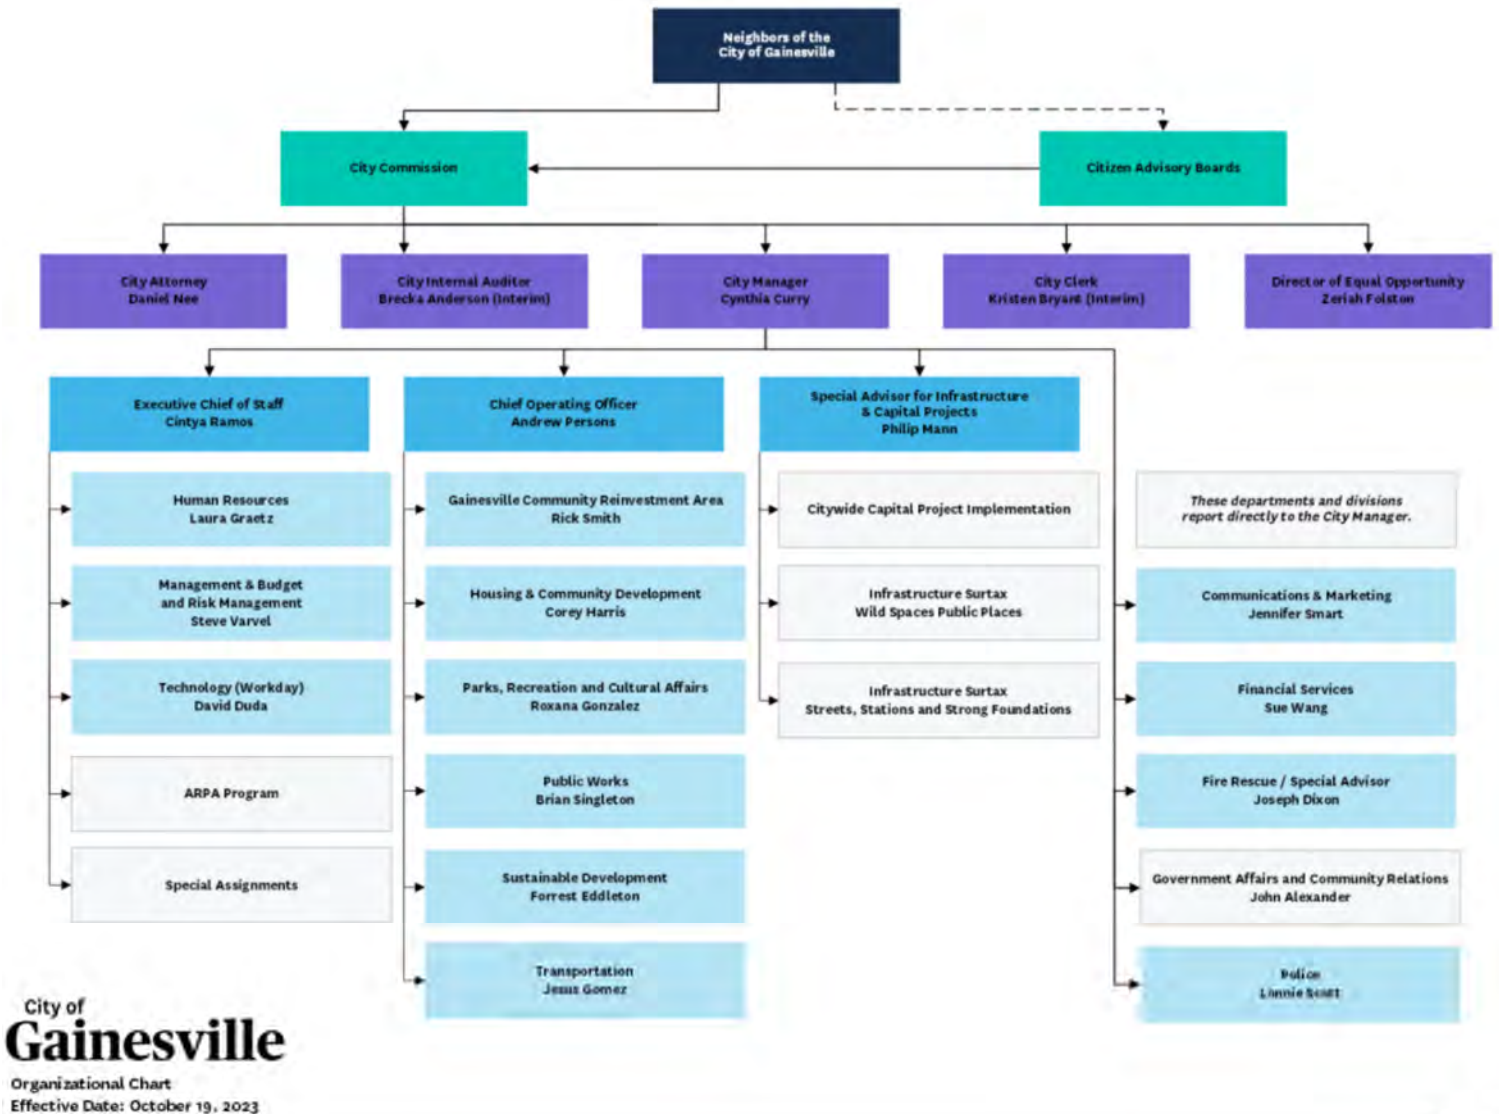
Neighbors of the City of Gainesville

City Commission

Citizen Advisory Boards

City Attorney
Daniel Nee

City Internal Auditor
Brecka Anderson (Interim)

City Manager
Cynthia Curry

City Clerk
Kristen Bryant (Interim)

Director of Equal Opportunity
Zeriah Folston

Executive Chief of Staff
Cintya Ramos

Human Resources
Laura Graetz

Management & Budget and Risk Management
Steve Varvel

Technology (Workday)
David Duda

ARPA Program

Special Assignments

Chief Operating Officer
Andrew Persons

Gainesville Community Reinvestment Area
Rick Smith

Housing & Community Development
Corey Harris

Parks, Recreation and Cultural Affairs
Roxana Gonzalez

Public Works
Brian Singleton

Sustainable Development
Forrest Eddleton

Transportation
Jesus Gomez

Special Advisor for Infrastructure & Capital Projects
Philip Mann

Citywide Capital Project Implementation

Infrastructure Surtax
Wild Spaces Public Places

Infrastructure Surtax
Streets, Stations and Strong Foundations

These departments and divisions report directly to the City Manager.

Communications & Marketing
Jennifer Smart

Financial Services
Sue Wang

Fire Rescue / Special Advisor
Joseph Dixon

Government Affairs and Community Relations
John Alexander

Police
Lonnie Scott

City of
Gainesville
Organizational Chart
Effective Date: October 19, 2023